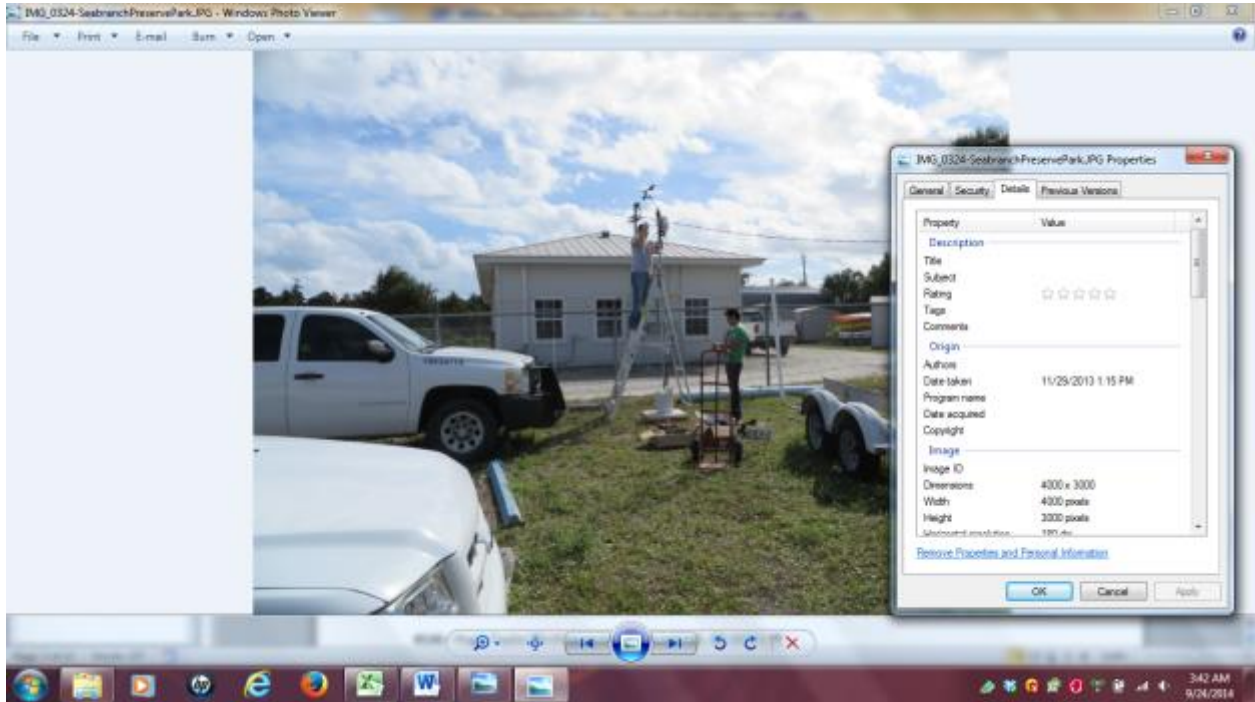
IMG_0324-SeabranchPreservePark.JPG - Windows Photo Viewer

File Print E-mail Burn Open

IMG_0324-SeabranchPreservePark.JPG Properties

General Security Details Previous Versions

| Property | Value |
|---|---|
| Description | |
| Title | |
| Subject | |
| Rating | ☆☆☆☆☆ |
| Tags | |
| Comments | |
| Origin | |
| Authors | |
| Date taken | 11/29/2013 1:15 PM |
| Program name | |
| Date acquired | |
| Copyright | |
| Image | |
| Image ID | |
| Dimensions | 4000 x 3000 |
| Width | 4000 pixels |
| Height | 3000 pixels |

Remove Properties and Personal Information

OK Cancel Apply

3:42 AM
9/24/2014